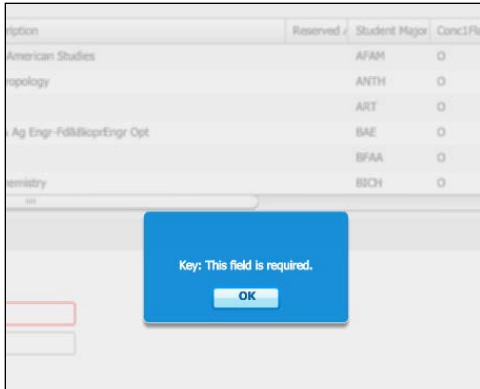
| ription | Reserved | Student Major | Conc1Fl |
|---|---|---|---|
| American Studies | | AFAM | O |
| ropology | | ANTH | O |
| | | ART | O |
| Ag Engr-Fd&BioprEngr Opt | | BAE | O |
| | | BFAA | O |
| emistry | | BICH | O |

Key: This field is required.

OK